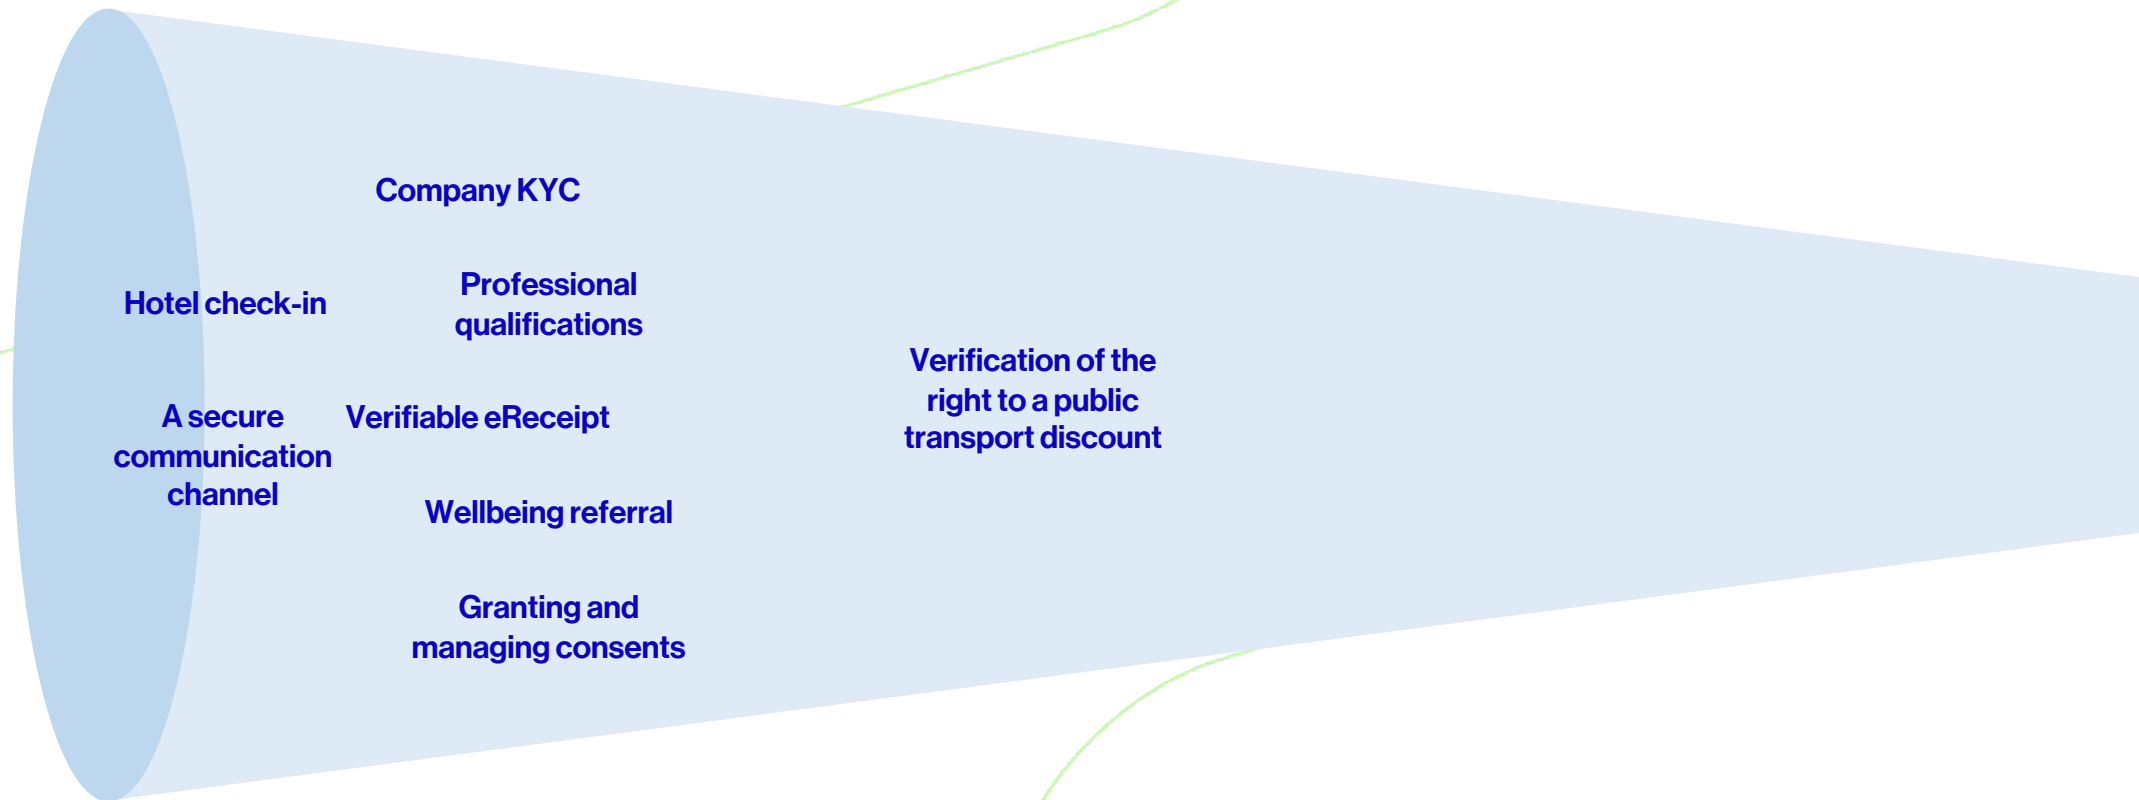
Company KYC

Hotel check-in

Professional qualifications

Verification of the right to a public transport discount

A secure communication channel

Verifiable eReceipt

Wellbeing referral

Granting and managing consents